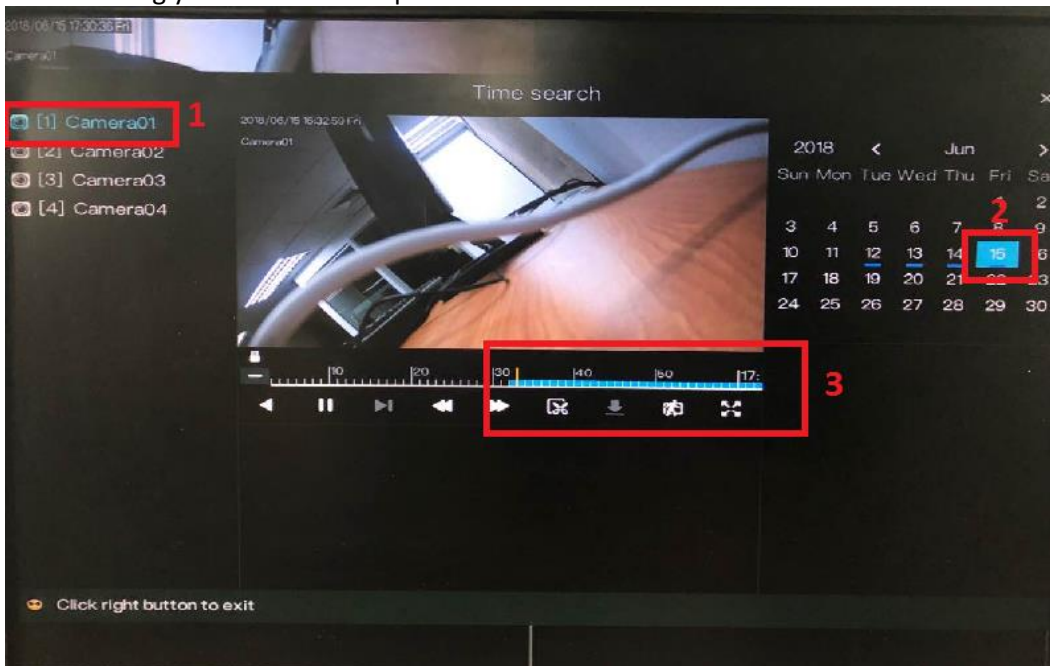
2018/06/15 17:30:36 Fri
Camera01

Time search

[1] Camera01
[2] Camera02
[3] Camera03
[4] Camera04

1

2018/06/15 16:32:59 Fri
Camera01

| 2018 | < | | Jun | | | > |
|---|---|---|---|---|---|---|
| Sun | Mon | Tue | Wed | Thu | Fri | Sa |
| | | | | | 1 | 2 |
| 3 | 4 | 5 | 6 | 7 | 8 | 9 |
| 10 | 11 | 12 | 13 | 14 | 15 | 16 |
| 17 | 18 | 19 | 20 | 21 | 22 | 23 |
| 24 | 25 | 26 | 27 | 28 | 29 | 30 |

2

10 20 30 40 50 17:

3

Click right button to exit